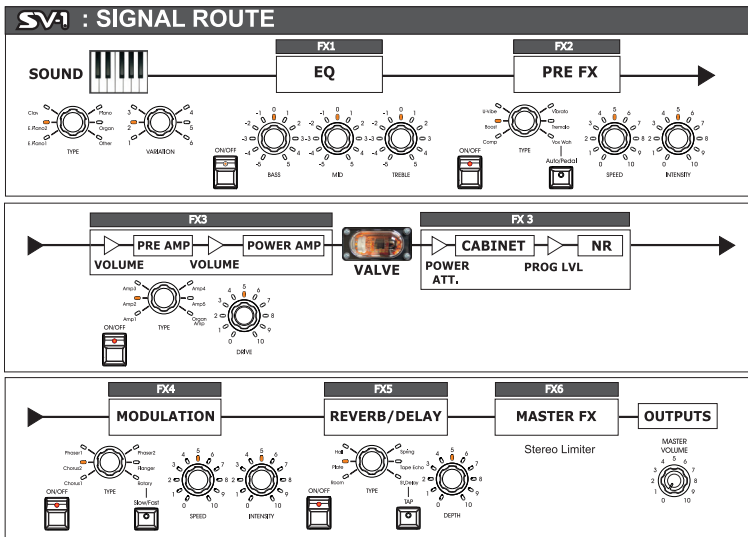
SV-1 : SIGNAL ROUTE

FX1
FX2
SOUND
EQ
PRE FX
Clvn
E.Piano2
E.Piano1
Piano
Organ
Other
TYPE
2
1
3
4
5
6
VARIATION
ON/OFF
BASS
MID
TREBLE
U-Vibe
Boost
Comp
Vibrato
Tremolo
Vox Wah
TYPE
ON/OFF
Auto/Pedal
SPEED
INTENSITY

FX3
FX 3
PRE AMP
POWER AMP
CABINET
NR
VOLUME
VOLUME
VALVE
POWER ATT.
PROG LVL
Amp3
Amp2
Amp1
Amp4
Amp5
Organ Amp
TYPE
ON/OFF
DRIVE

FX4
FX5
FX6
MODULATION
REVERB/DELAY
MASTER FX
OUTPUTS
Stereo Limiter
Phaser1
Chorus2
Chorus1
Phaser2
Flanger
Rotary
TYPE
ON/OFF
Slow/Fast
SPEED
INTENSITY
Hall
Plate
Room
Spring
Tape Echo
R/Delay
TYPE
ON/OFF
TAP
DEPTH
MASTER VOLUME